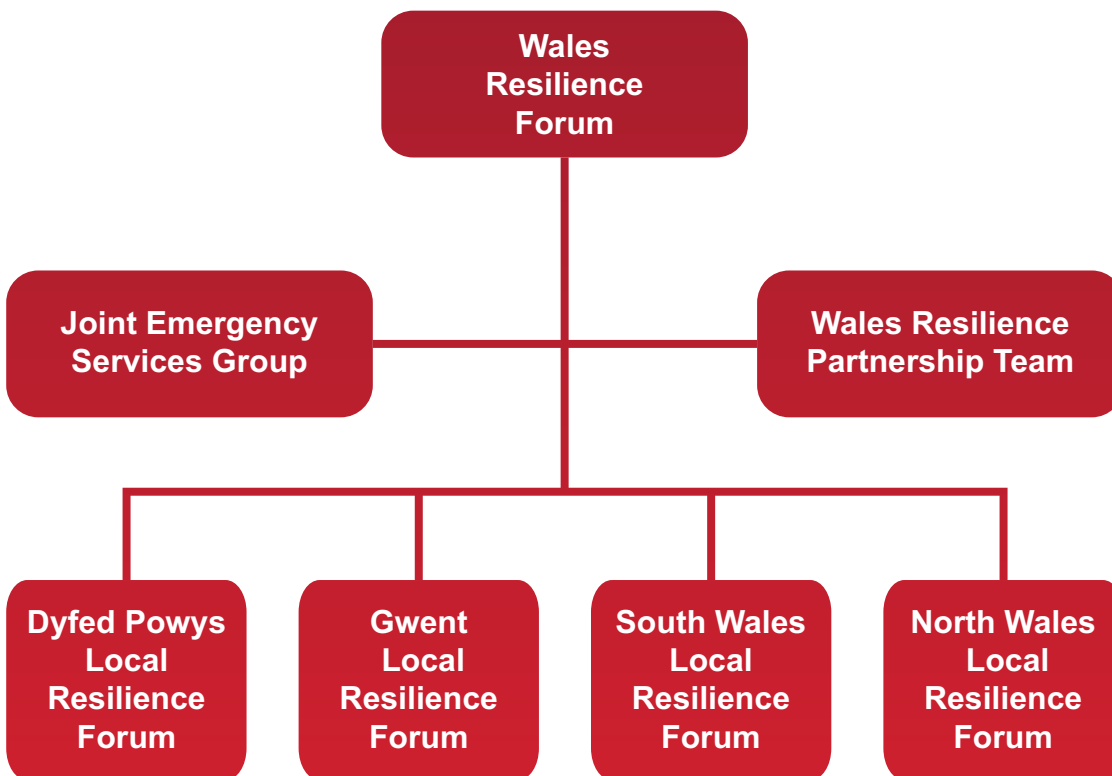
Wales Resilience Forum

Joint Emergency Services Group

Wales Resilience Partnership Team

Dyfed Powys Local Resilience Forum

Gwent Local Resilience Forum

South Wales Local Resilience Forum

North Wales Local Resilience Forum